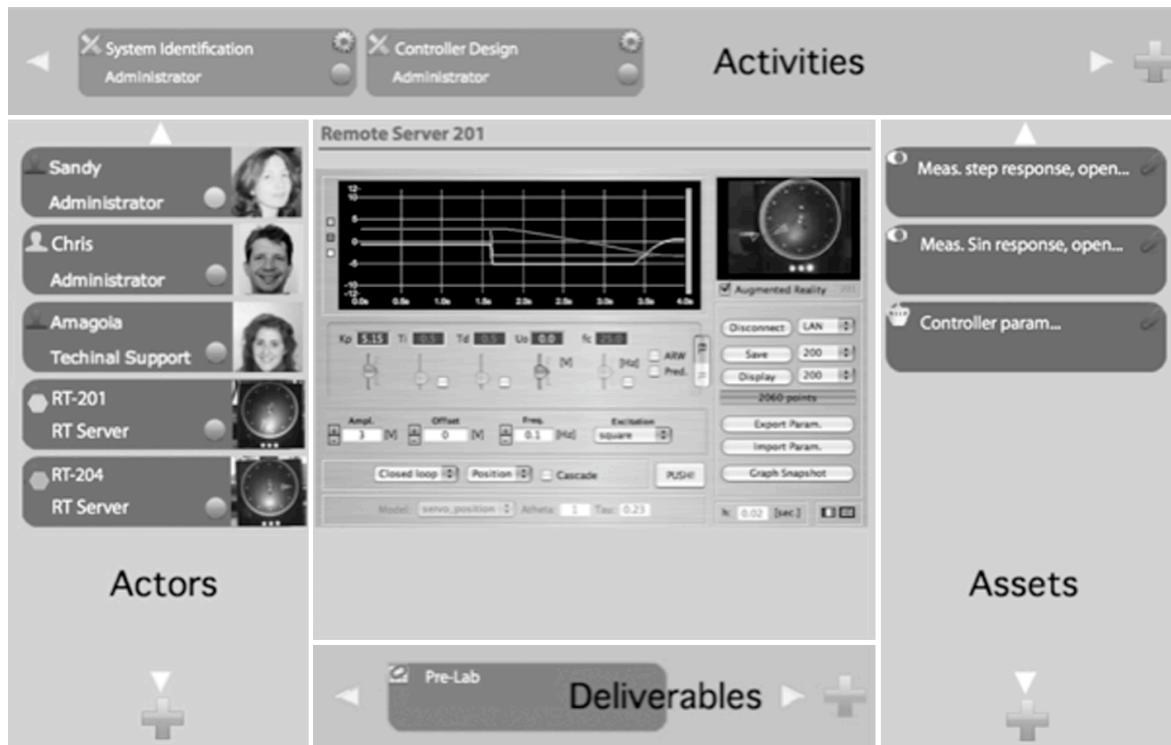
System Identification
Administrator

Controller Design
Administrator

Activities

Sandy
Administrator

Chris
Administrator

Amagoia
Techinal Support

RT-201
RT Server

RT-204
RT Server

Actors

Remote Server 201

12
10
5
0
-5
-10
-12
0.0s
0.5s
1.0s
1.5s
2.0s
2.5s
3.0s
3.5s
4.0s

Augmented Reality

Kp 5.15
Ti 0.5
Td 0.5
Uo 0.0
fc 25.0
[V]
[Hz]
ARW
Pred.

Ampl. 3 [V]
Offset 0 [V]
Freq. 0.1 [Hz]
Excitation square

Closed loop
Position
Cascade
PUSH!

Model: servo_position
Atheta 1
Tau 0.23

Disconnect
LAN
Save
200
Display
200
2060 points
Export Param.
Import Param.
Graph Snapshot
h: 0.02 [sec.]

Meas. step response, open...

Meas. Sin response, open...

Controller param...

Assets

Pre-Lab

Deliverables